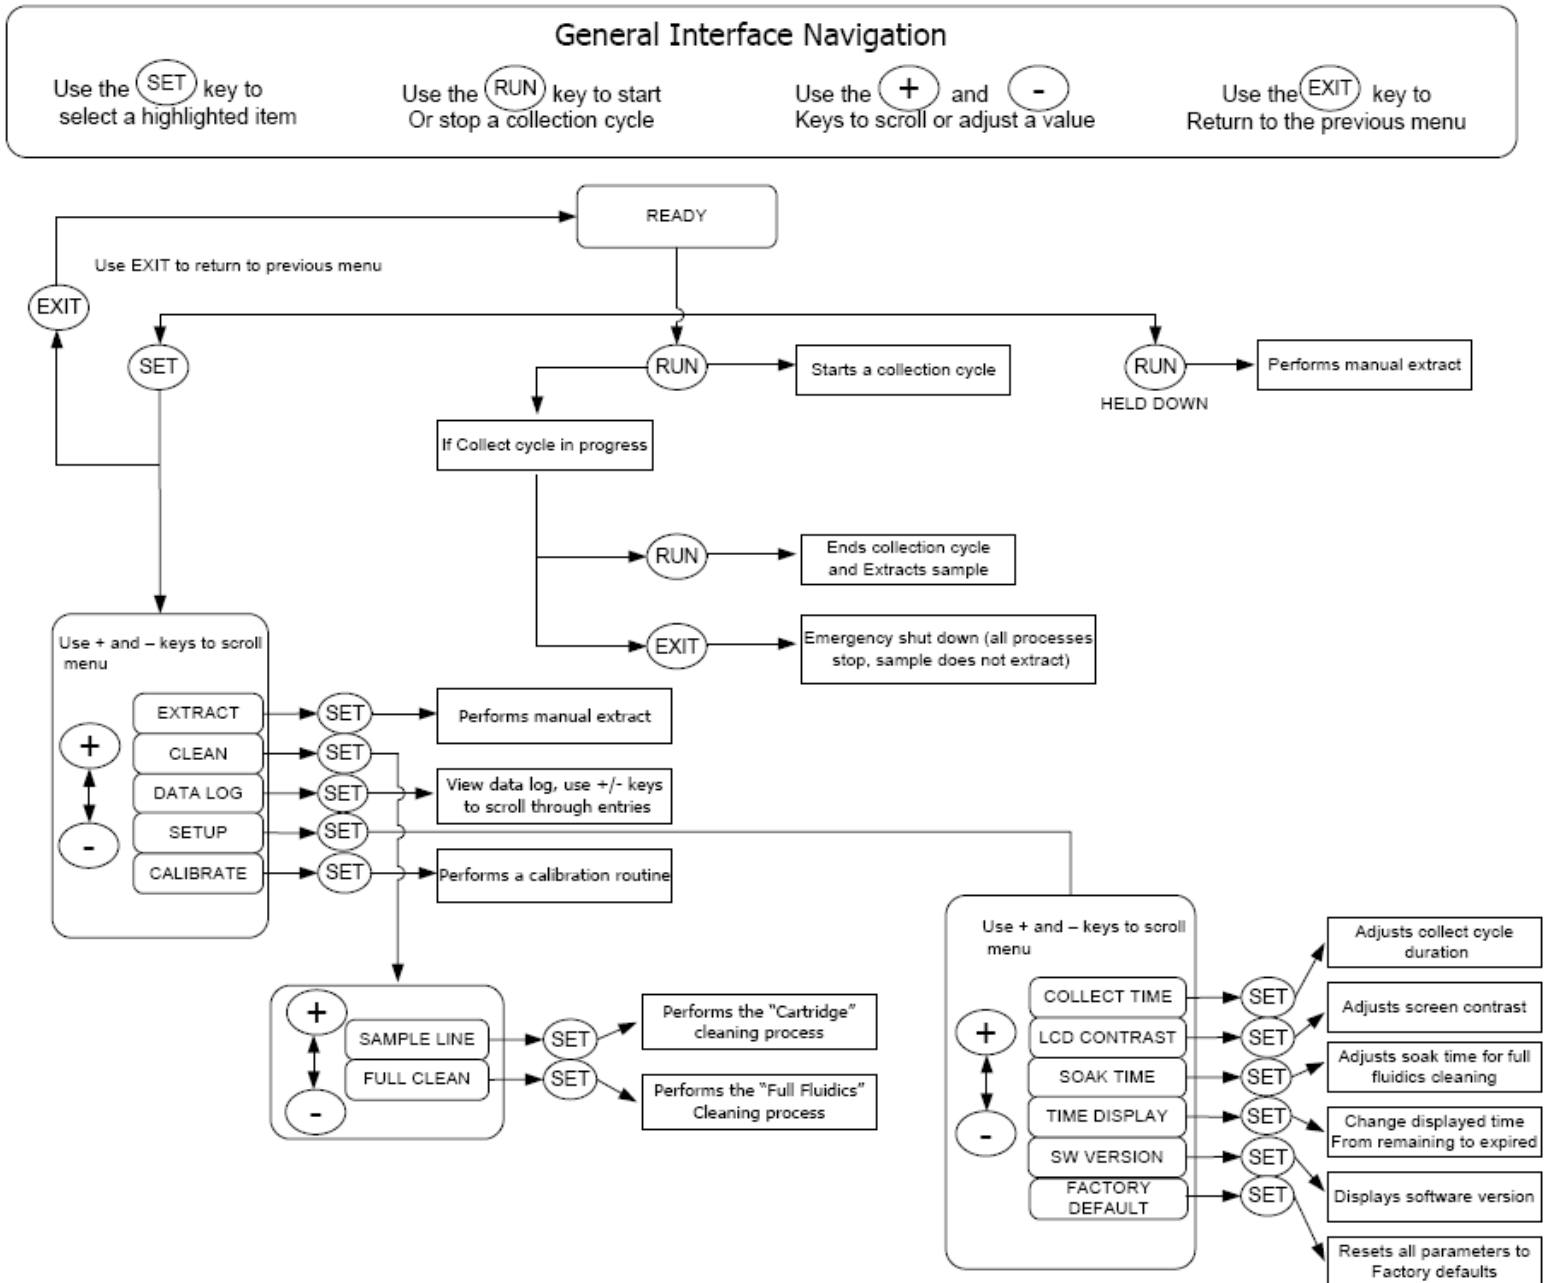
General Interface Navigation

Use the SET key to select a highlighted item

Use the RUN key to start Or stop a collection cycle

Use the + and - Keys to scroll or adjust a value

Use the EXIT key to Return to the previous menu

READY

Use EXIT to return to previous menu

EXIT

SET

RUN

Starts a collection cycle

RUN
HELD DOWN

Performs manual extract

If Collect cycle in progress

RUN

Ends collection cycle and Extracts sample

EXIT

Emergency shut down (all processes stop, sample does not extract)

Use + and – keys to scroll menu

+

-

EXTRACT

SET

Performs manual extract

CLEAN

SET

DATA LOG

SET

View data log, use +/- keys to scroll through entries

SETUP

SET

CALIBRATE

SET

Performs a calibration routine

+

-

SAMPLE LINE

SET

Performs the "Cartridge" cleaning process

FULL CLEAN

SET

Performs the "Full Fluidics" Cleaning process

Use + and – keys to scroll menu

+

-

COLLECT TIME

SET

Adjusts collect cycle duration

LCD CONTRAST

SET

Adjusts screen contrast

SOAK TIME

SET

Adjusts soak time for full fluidics cleaning

TIME DISPLAY

SET

Change displayed time From remaining to expired

SW VERSION

SET

Displays software version

FACTORY DEFAULT

SET

Resets all parameters to Factory defaults